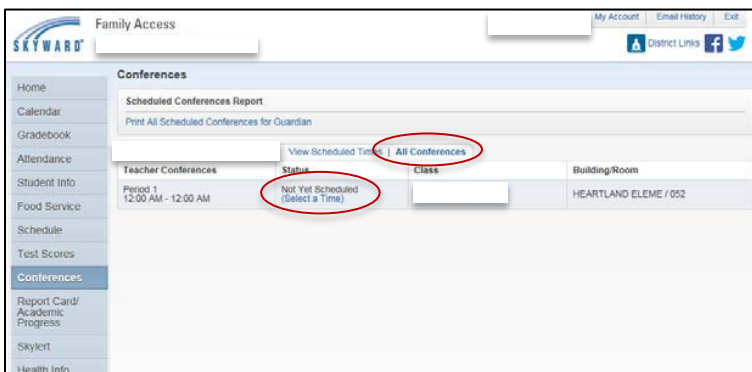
SKYWARD
Family Access

My Account | Email History | Exit

District Links

Home
Calendar
Gradebook
Attendance
Student Info
Food Service
Schedule
Test Scores
Conferences
Report Card/ Academic Progress
Skylert
Health Info

Conferences

Scheduled Conferences Report

Print All Scheduled Conferences for Guardian

View Scheduled Times | All Conferences

| Teacher Conferences | Status | Class | Building/Room |
|---|---|---|---|
| Period 1 12:00 AM - 12:00 AM | Not Yet Scheduled (Select a Time) | | HEARTLAND ELEME / 052 |